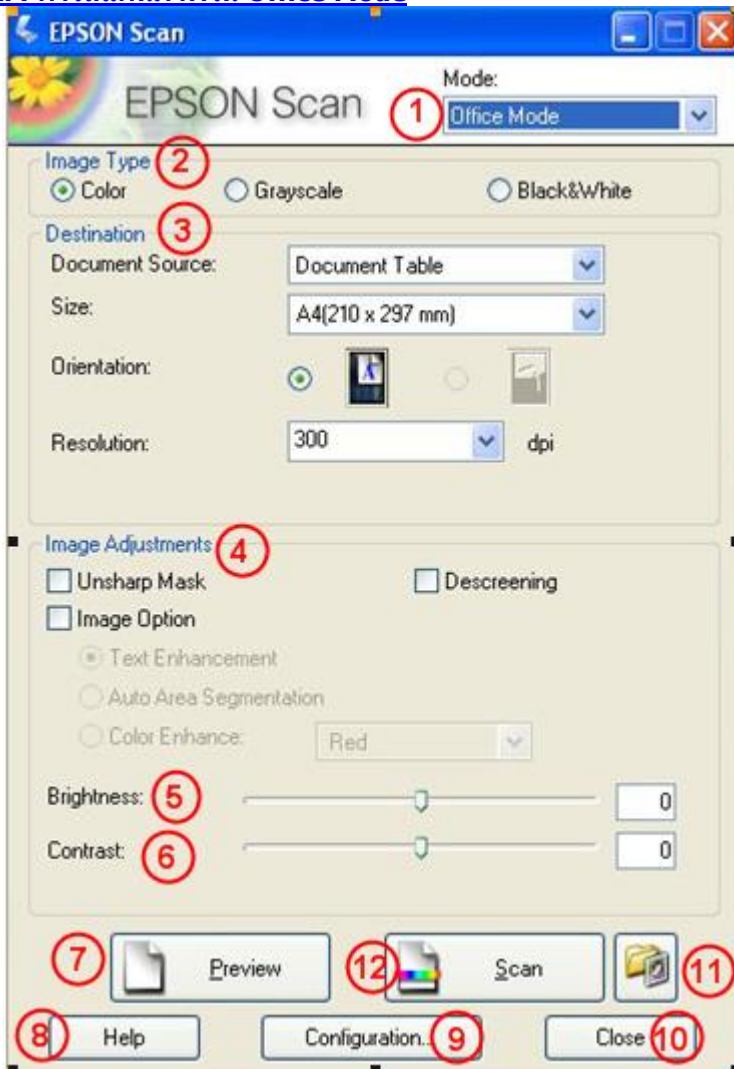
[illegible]

EPSON Scan

EPSON Scan

Mode:
1
Office Mode

Image Type 2
Color
Grayscale
Black&White

Destination 3
Document Source: Document Table
Size: A4(210 x 297 mm)
Orientation:
Resolution: 300 dpi

Image Adjustments 4
Unsharp Mask
Descreening
Image Option
Text Enhancement
Auto Area Segmentation
Color Enhance: Red

Brightness: 5 0
Contrast: 6 0

7 Preview
12 Scan
11

8 Help
Configuration... 9
Close 10